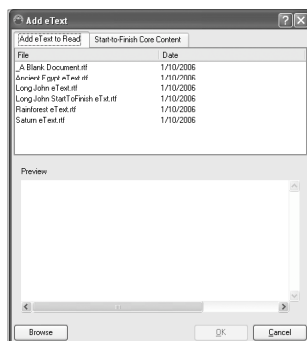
Add eText

Add eText to Read | Start-to-Finish Core Content

| File | Date |
|---|---|
| _A Blank Document.rtf | 1/10/2006 |
| Ancient Egypt eText.rtf | 1/10/2006 |
| Long John eText.rtf | 1/10/2006 |
| Long John StartToFinish eTxt.rtf | 1/10/2006 |
| Rainforest eText.rtf | 1/10/2006 |
| Saturn eText.rtf | 1/10/2006 |

Preview

Browse

OK

Cancel